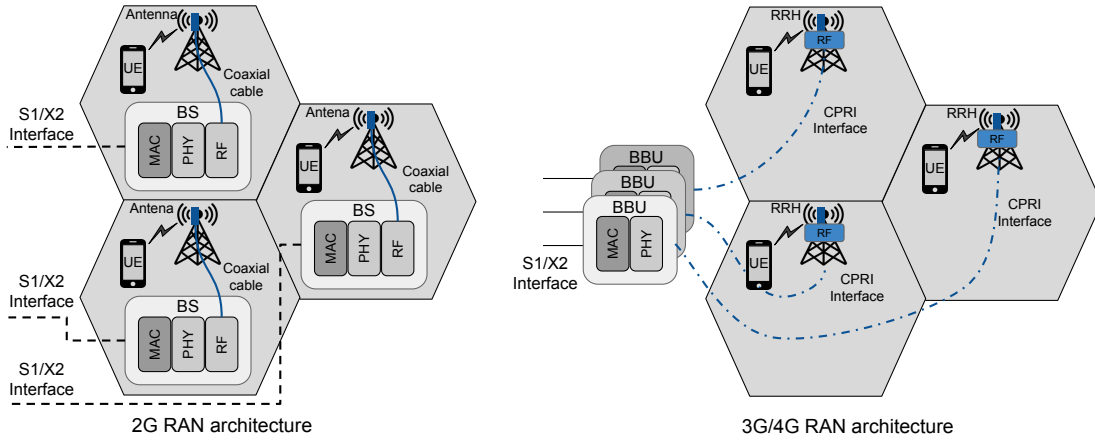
Antenna
UE
Coaxial cable
S1/X2 Interface
BS
MAC
PHY
RF
Antenna
UE
Coaxial cable
BS
MAC
PHY
RF
Antenna
UE
Coaxial cable
S1/X2 Interface
BS
MAC
PHY
RF
S1/X2 Interface
2G RAN architecture

RRH
RF
UE
CPRI Interface
RRH
RF
UE
CPRI Interface
BBU
BBU
BBU
MAC
PHY
S1/X2 Interface
RRH
RF
UE
CPRI Interface
3G/4G RAN architecture